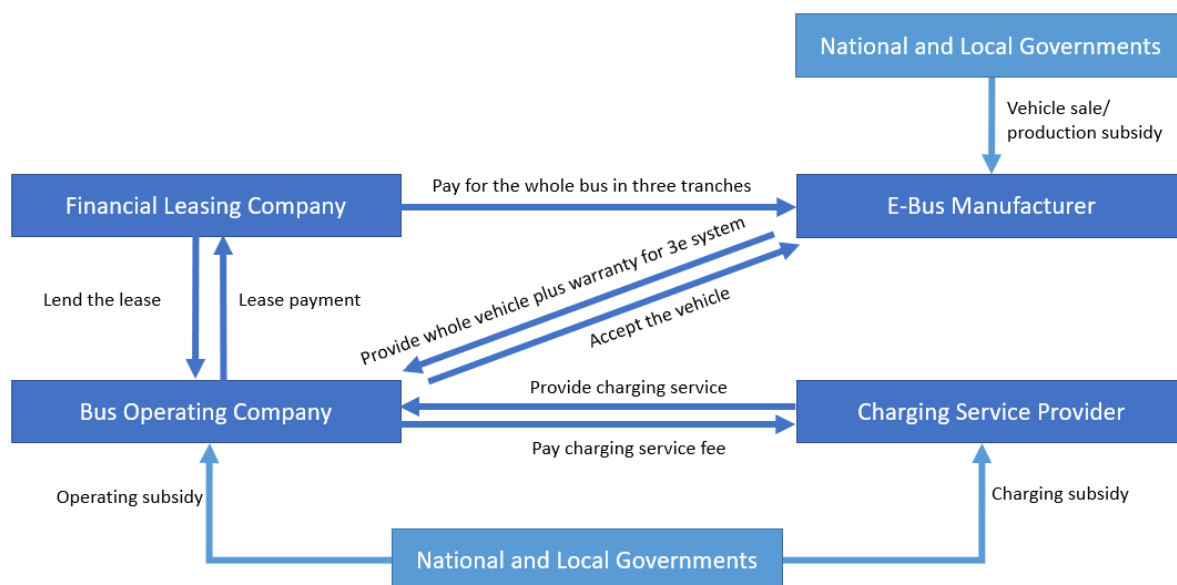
National and Local Governments

Vehicle sale/ production subsidy

Financial Leasing Company

Pay for the whole bus in three tranches

E-Bus Manufacturer

Provide whole vehicle plus warranty for 3e system

Accept the vehicle

Lend the lease

Lease payment

Bus Operating Company

Provide charging service

Pay charging service fee

Charging Service Provider

Operating subsidy

Charging subsidy

National and Local Governments